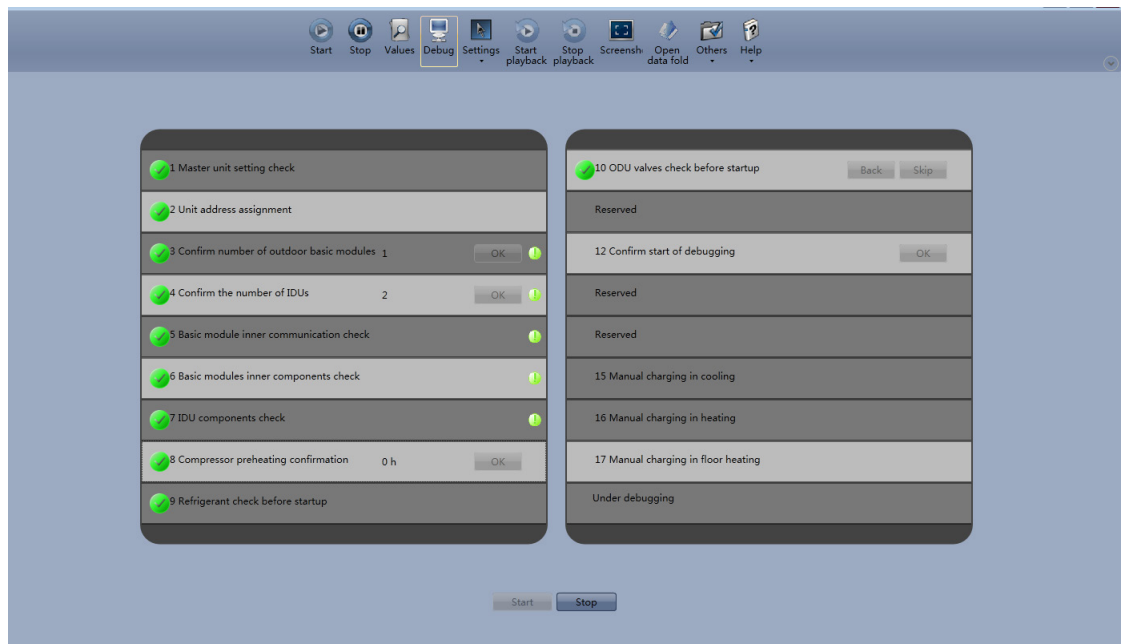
Start Stop Values Debug Settings Start playback Stop playback Screensh Open data fold Others Help

1 Master unit setting check

2 Unit address assignment

3 Confirm number of outdoor basic modules 1 OK

4 Confirm the number of IDUs 2 OK

5 Basic module inner communication check

6 Basic modules inner components check

7 IDU components check

8 Compressor preheating confirmation 0 h OK

9 Refrigerant check before startup

10 ODU valves check before startup Back Skip

Reserved

12 Confirm start of debugging OK

Reserved

Reserved

15 Manual charging in cooling

16 Manual charging in heating

17 Manual charging in floor heating

Under debugging

Start Stop